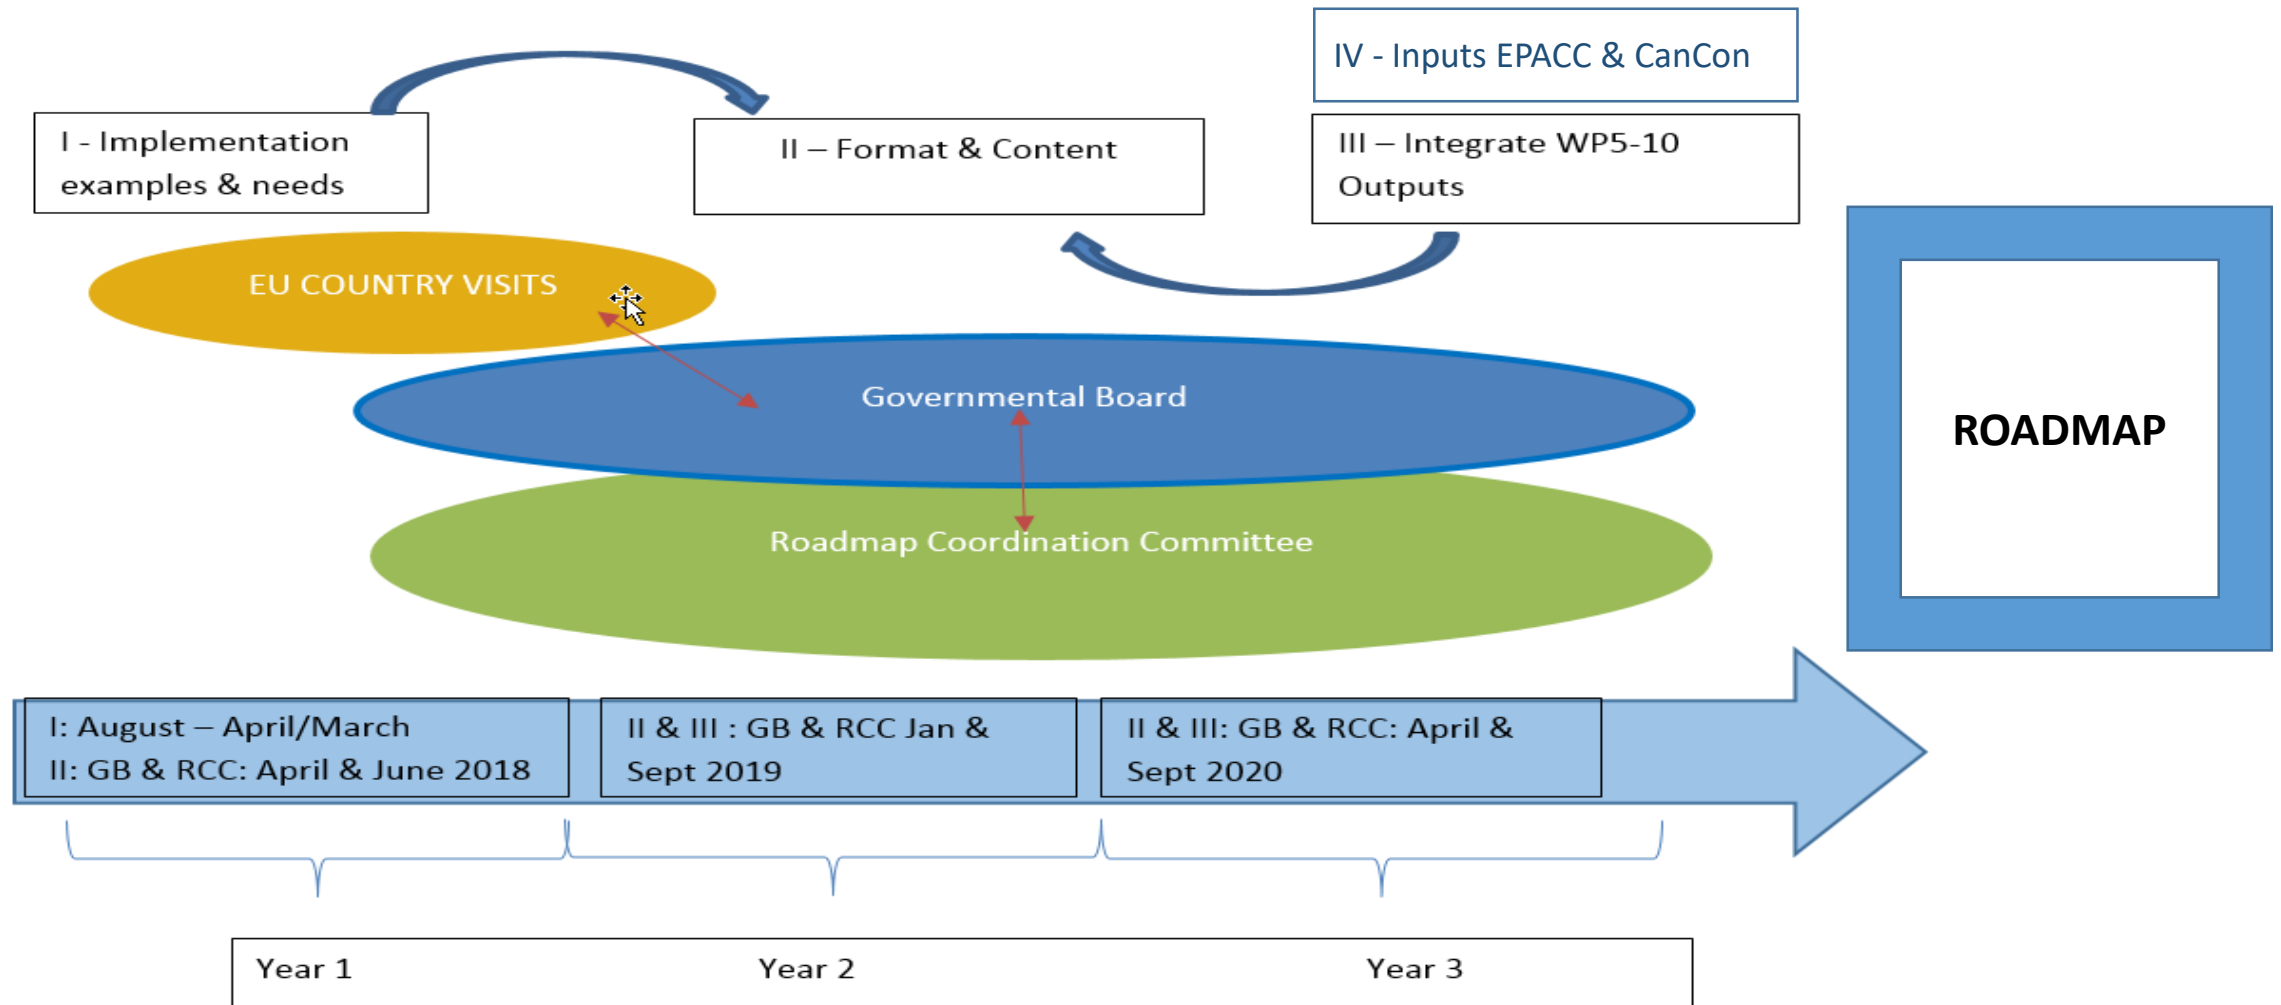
IV - Inputs EPACC & CanCon

I - Implementation examples & needs

II – Format & Content

III – Integrate WP5-10 Outputs

EU COUNTRY VISITS

Governmental Board

Roadmap Coordination Committee

ROADMAP

I: August – April/March
II: GB & RCC: April & June 2018

II & III : GB & RCC Jan & Sept 2019

II & III: GB & RCC: April & Sept 2020

Year 1

Year 2

Year 3